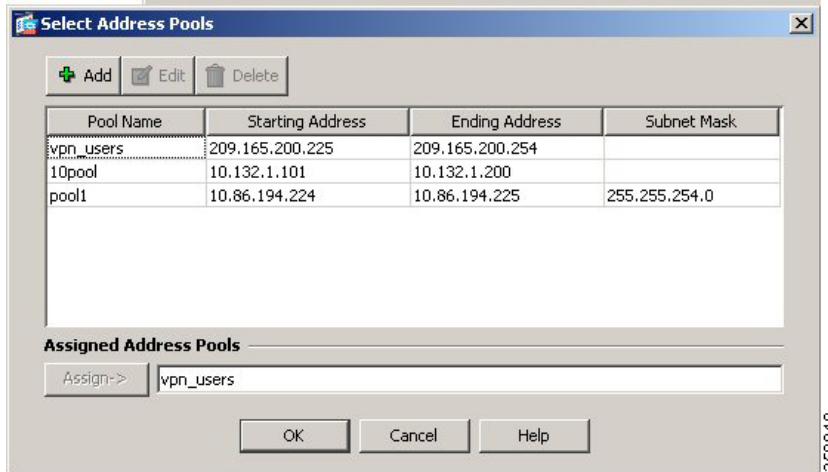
Select Address Pools

Add Edit Delete

| Pool Name | Starting Address | Ending Address | Subnet Mask |
|---|---|---|---|
| vpn_users | 209.165.200.225 | 209.165.200.254 | |
| 10pool | 10.132.1.101 | 10.132.1.200 | |
| pool1 | 10.86.194.224 | 10.86.194.225 | 255.255.254.0 |

Assigned Address Pools

Assign-> vpn_users

OK Cancel Help

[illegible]